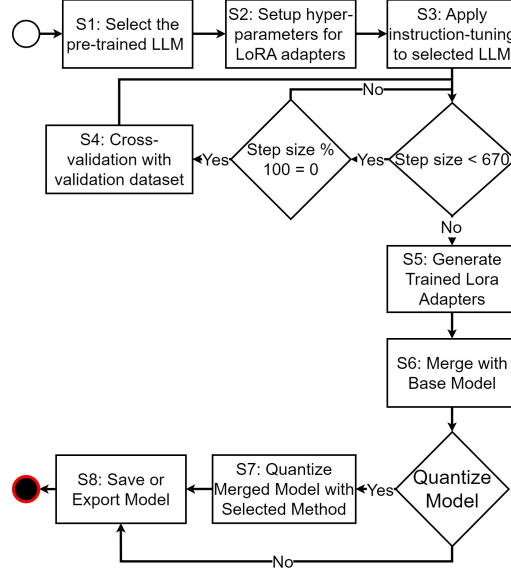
S1: Select the pre-trained LLM

S2: Setup hyper-parameters for LoRA adapters

S3: Apply instruction-tuning to selected LLM

No

S4: Cross-validation with validation dataset

Yes

Step size % 100 = 0

Yes

Step size < 670

No

S5: Generate Trained Lora Adapters

S6: Merge with Base Model

S8: Save or Export Model

S7: Quantize Merged Model with Selected Method

Yes

Quantize Model

No